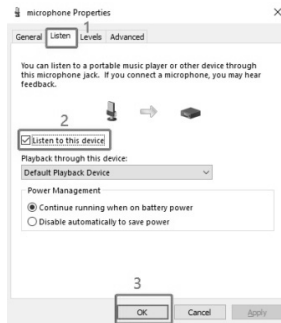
microphone Properties ×

General Listen Levels Advanced

1

You can listen to a portable music player or other device through this microphone jack. If you connect a microphone, you may hear feedback.

2

☑ Listen to this device

Playback through this device:

Default Playback Device

Power Management

◉ Continue running when on battery power

○ Disable automatically to save power

3

OK Cancel Apply